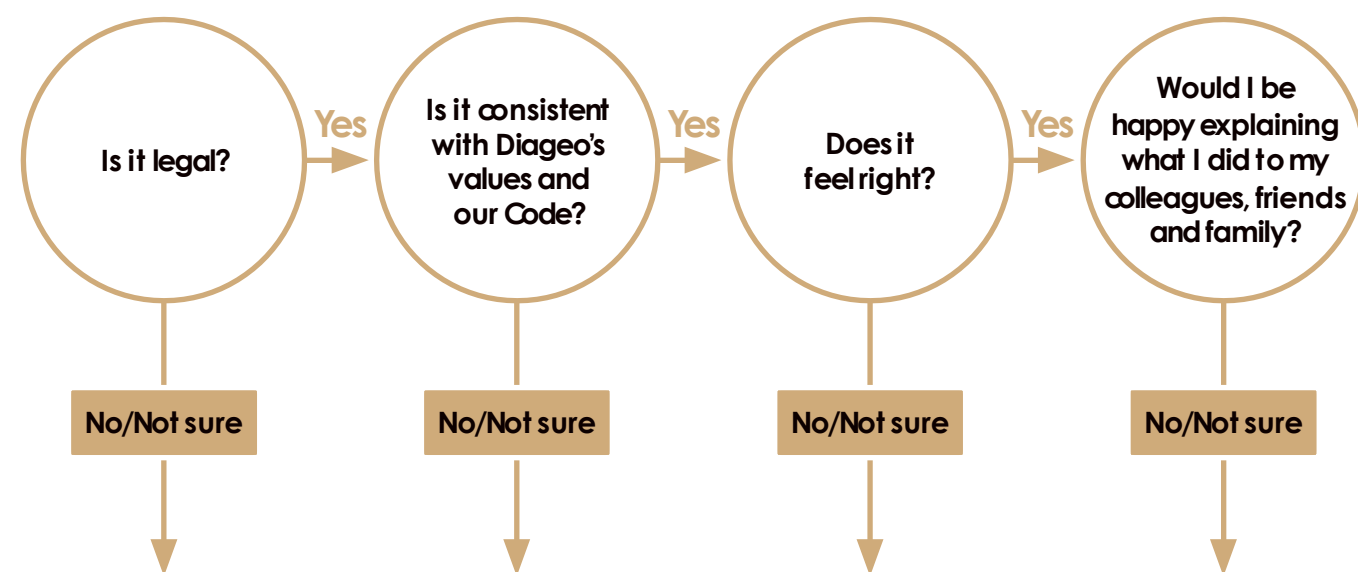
Is it legal?

Yes

Is it consistent with Diageo's values and our Code?

Yes

Does it feel right?

Yes

Would I be happy explaining what I did to my colleagues, friends and family?

No/Not sure

No/Not sure

No/Not sure

No/Not sure